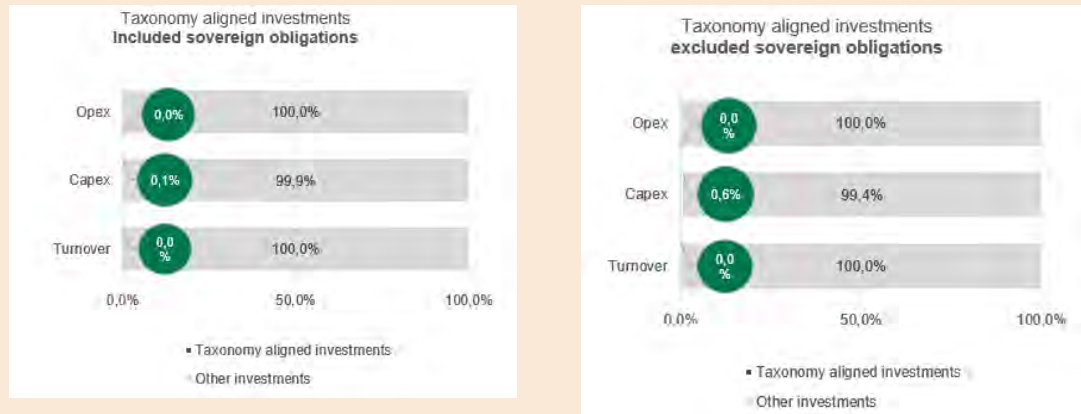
Taxonomy aligned investments
Included sovereign obligations

| | | |
|---|---|---|
| Opex | 0,0% | 100,0% |
| Capex | 0,1% | 99,9% |
| Turnover | 0,0 % | 100,0% |

0,0% 50,0% 100,0%

▪ Taxonomy aligned investments
▪ Other investments

Taxonomy aligned investments
excluded sovereign obligations

| | | |
|---|---|---|
| Opex | 0,0 % | 100,0% |
| Capex | 0,6% | 99,4% |
| Turnover | 0,0 % | 100,0% |

0,0% 50,0% 100,0%

▪ Taxonomy aligned investments
▪ Other investments